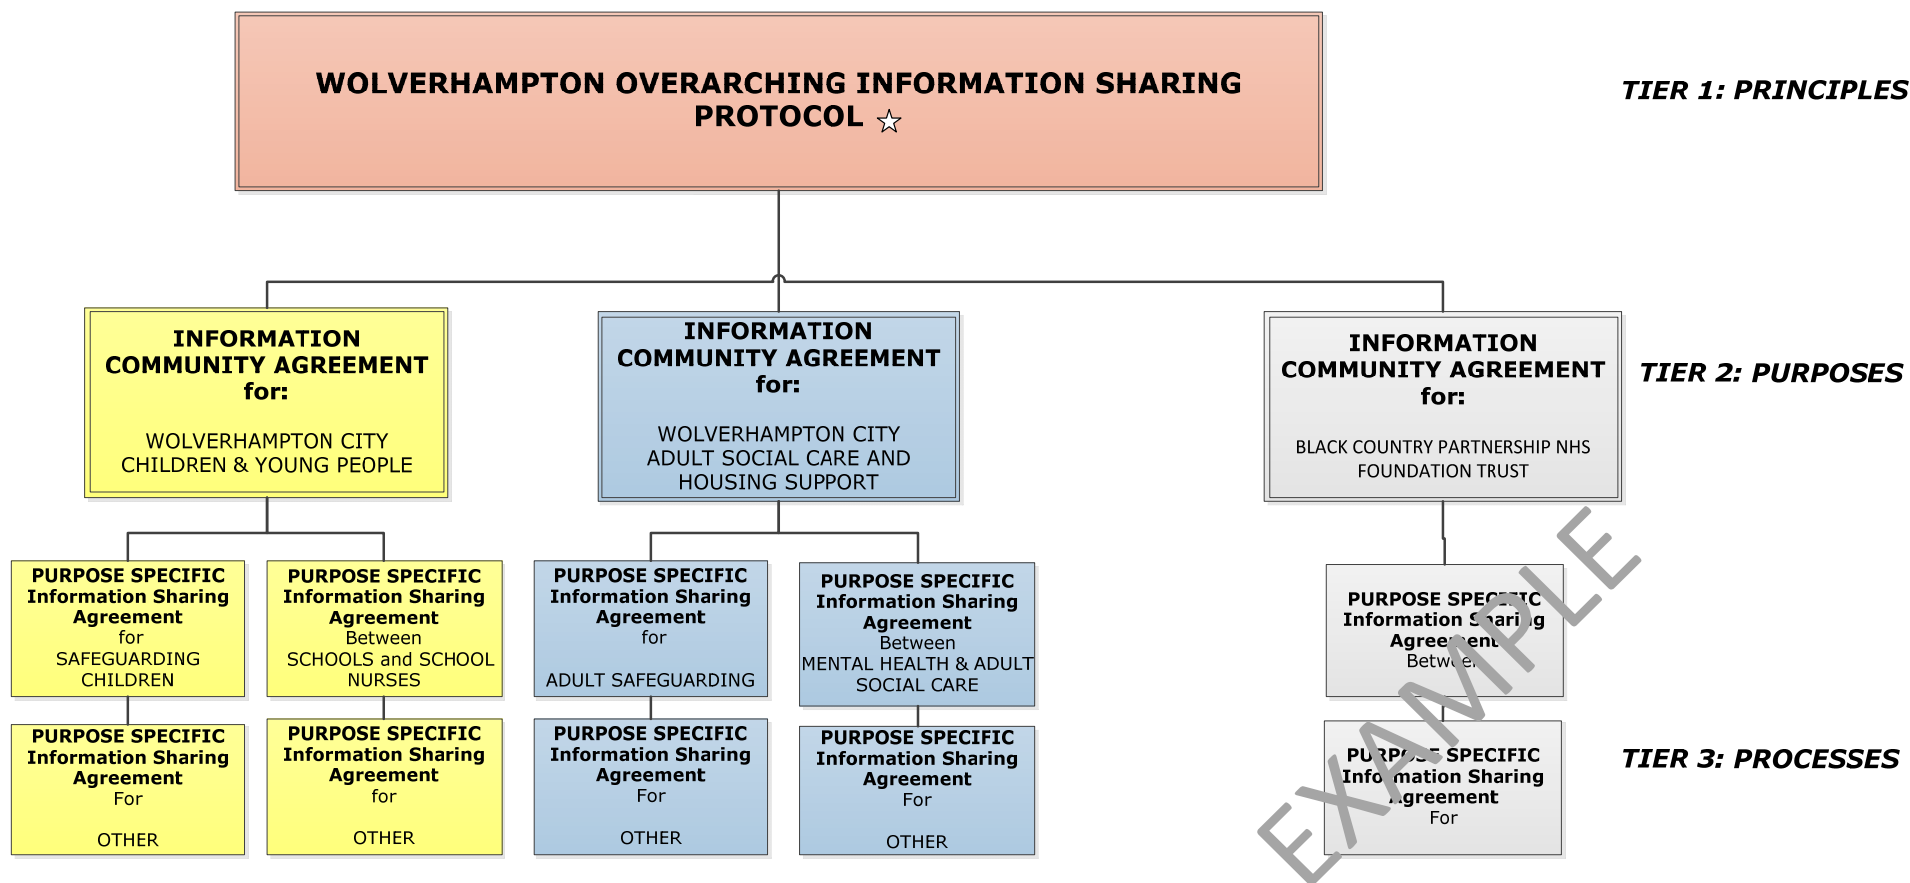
WOLVERHAMPTON OVERARCHING INFORMATION SHARING PROTOCOL ☆

TIER 1: PRINCIPLES

INFORMATION COMMUNITY AGREEMENT for:

WOLVERHAMPTON CITY CHILDREN & YOUNG PEOPLE

INFORMATION COMMUNITY AGREEMENT for:

WOLVERHAMPTON CITY ADULT SOCIAL CARE AND HOUSING SUPPORT

INFORMATION COMMUNITY AGREEMENT for:

BLACK COUNTRY PARTNERSHIP NHS FOUNDATION TRUST

TIER 2: PURPOSES

PURPOSE SPECIFIC Information Sharing Agreement for SAFEGUARDING CHILDREN

PURPOSE SPECIFIC Information Sharing Agreement Between SCHOOLS and SCHOOL NURSES

PURPOSE SPECIFIC Information Sharing Agreement for

ADULT SAFEGUARDING

PURPOSE SPECIFIC Information Sharing Agreement Between MENTAL HEALTH & ADULT SOCIAL CARE

PURPOSE SPEC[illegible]IC Information S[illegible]ari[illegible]g Agree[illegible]ent Betw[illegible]e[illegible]

PURPOSE SPECIFIC Information Sharing Agreement For

OTHER

PURPOSE SPECIFIC Information Sharing Agreement for

OTHER

PURPOSE SPECIFIC Information Sharing Agreement For

OTHER

PURPOSE SPECIFIC Information Sharing Agreement For

OTHER

PU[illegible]P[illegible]E SPECIFIC Info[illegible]mation Sharing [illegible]greement For

TIER 3: PROCESSES

EXAMPLE